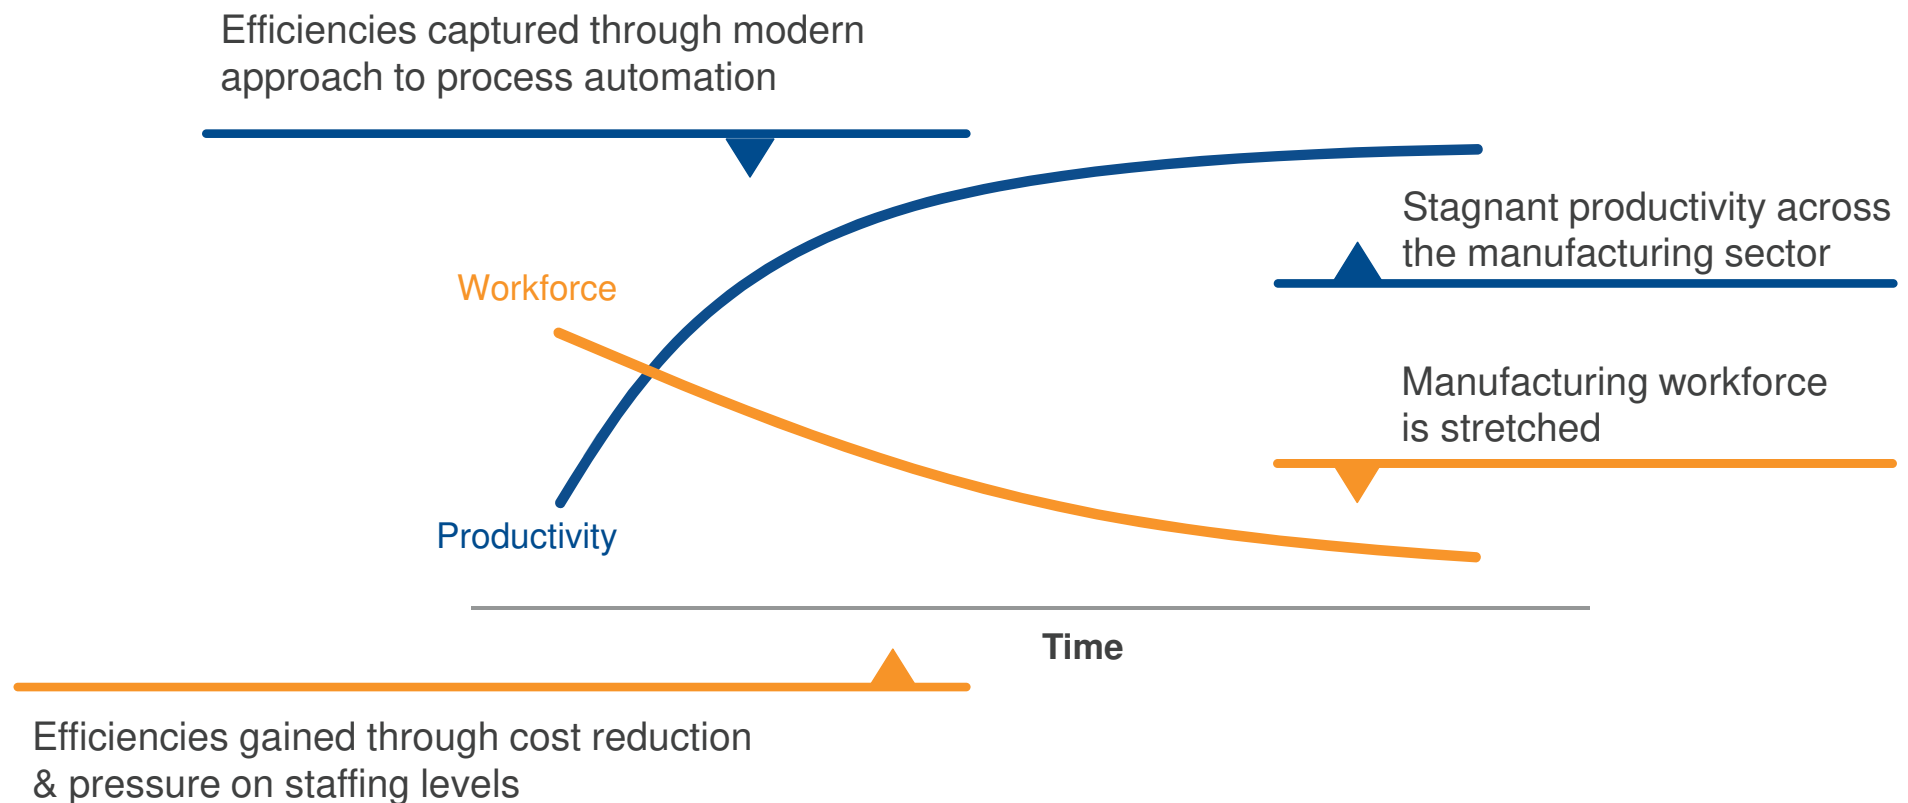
Efficiencies captured through modern approach to process automation

Stagnant productivity across the manufacturing sector

Workforce

Manufacturing workforce is stretched

Productivity

Time

Efficiencies gained through cost reduction & pressure on staffing levels